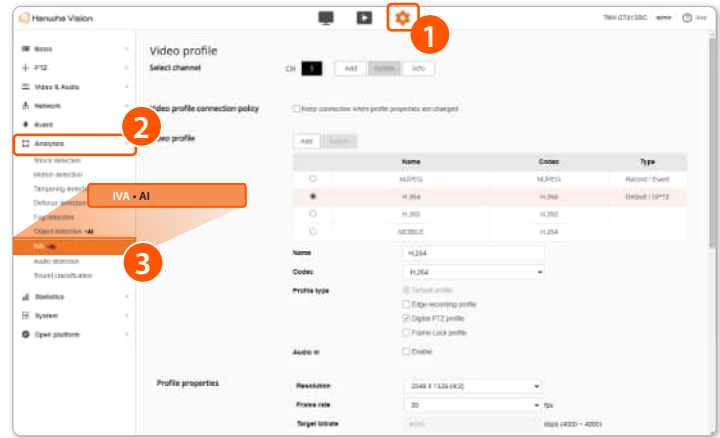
Hanwha Vision

TNV-C7013RC admin Help

1

Basic
PTZ
Video & Audio
Network
Event
Analytics

2

Shock detection
Motion detection
Tampering detection
Defocus detection
Fog detection
Object detection • AI
IVA • AI
Audio detection
Sound classification

3

Statistics
System
Open platform

IVA • AI

Video profile
Select channel
CH 1 Add Delete Info

Video profile connection policy
Keep connection when profile properties are changed

Video profile
Add Delete

| | Name | Codec | Type |
|---|---|---|---|
| ○ | MJPEG | MJPEG | Record / Event |
| ◉ | H.264 | H.264 | Default / DPTZ |
| ○ | H.265 | H.265 | |
| ○ | MOBILE | H.264 | |

Name H.264
Codec H.264
Profile type Default profile
Edge recording profile
Digital PTZ profile
Frame Lock profile
Audio in Enable

Profile properties
Resolution 2048 X 1536 (4:3)
Frame rate 30 fps
Target bitrate 4000 Kbps (4000 ~ 4000)